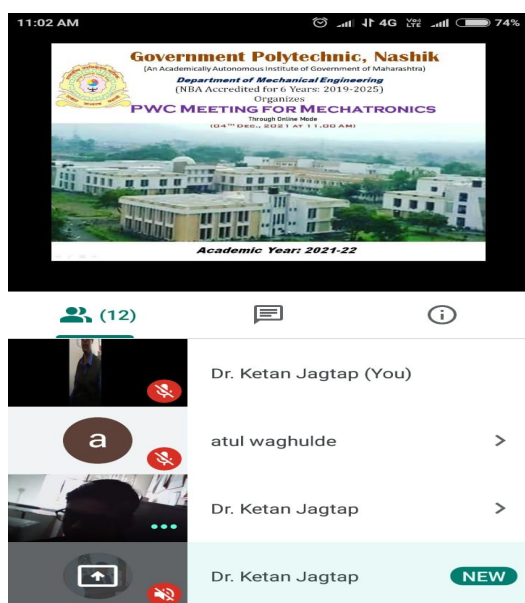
11:02 AM

4G 74%

Government Polytechnic, Nashik
(An Academically Autonomous Institute of Government of Maharashtra)
Department of Mechanical Engineering
(NBA Accredited for 6 Years: 2019-2025)
Organizes
PWC MEETING FOR MECHATRONICS
Through Online Mode
(04th Dec., 2021 at 11.00 AM)

Academic Year: 2021-22

(12)

Dr. Ketan Jagtap (You)

a

atul waghulde

Dr. Ketan Jagtap

Dr. Ketan Jagtap

NEW